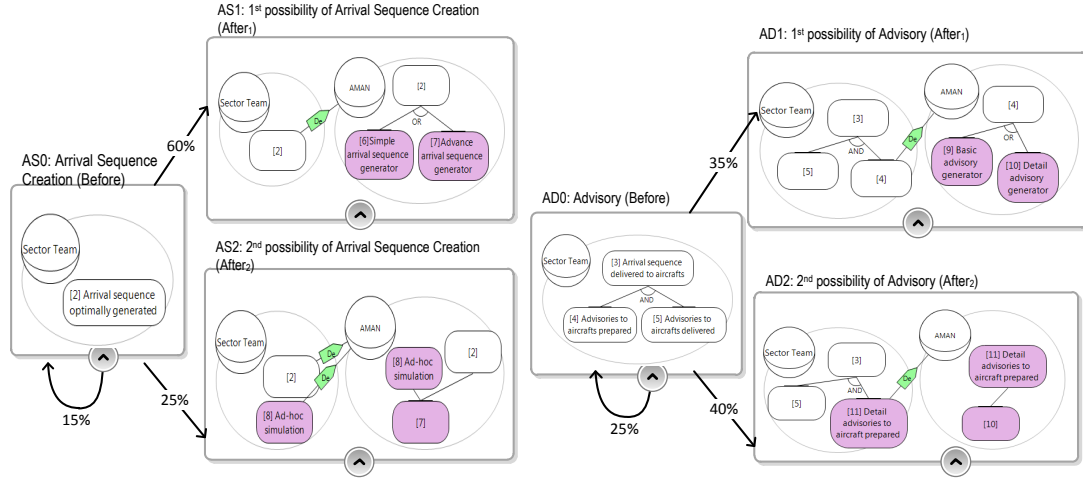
AS1: 1$^{st}$ possibility of Arrival Sequence Creation (After$_1$)

Sector Team

AMAN

[2]

De

[2]

OR

[6]Simple arrival sequence generator

[7]Advance arrival sequence generator

60%

AS0: Arrival Sequence Creation (Before)

Sector Team

[2] Arrival sequence optimally generated

15%

25%

AS2: 2$^{nd}$ possibility of Arrival Sequence Creation (After$_2$)

Sector Team

AMAN

[2]

De

De

[8] Ad-hoc simulation

[2]

[8] Ad-hoc simulation

[7]

AD1: 1$^{st}$ possibility of Advisory (After$_1$)

Sector Team

AMAN

[3]

[4]

AND

OR

De

[5]

[4]

[9] Basic advisory generator

[10] Detail advisory generator

35%

AD0: Advisory (Before)

Sector Team

[3] Arrival sequence delivered to aircrafts

AND

[4] Advisories to aircrafts prepared

[5] Advisories to aircrafts delivered

25%

40%

AD2: 2$^{nd}$ possibility of Advisory (After$_2$)

Sector Team

AMAN

[3]

AND

De

[5]

[11] Detail advisories to aircraft prepared

[11] Detail advisories to aircraft prepared

[10]